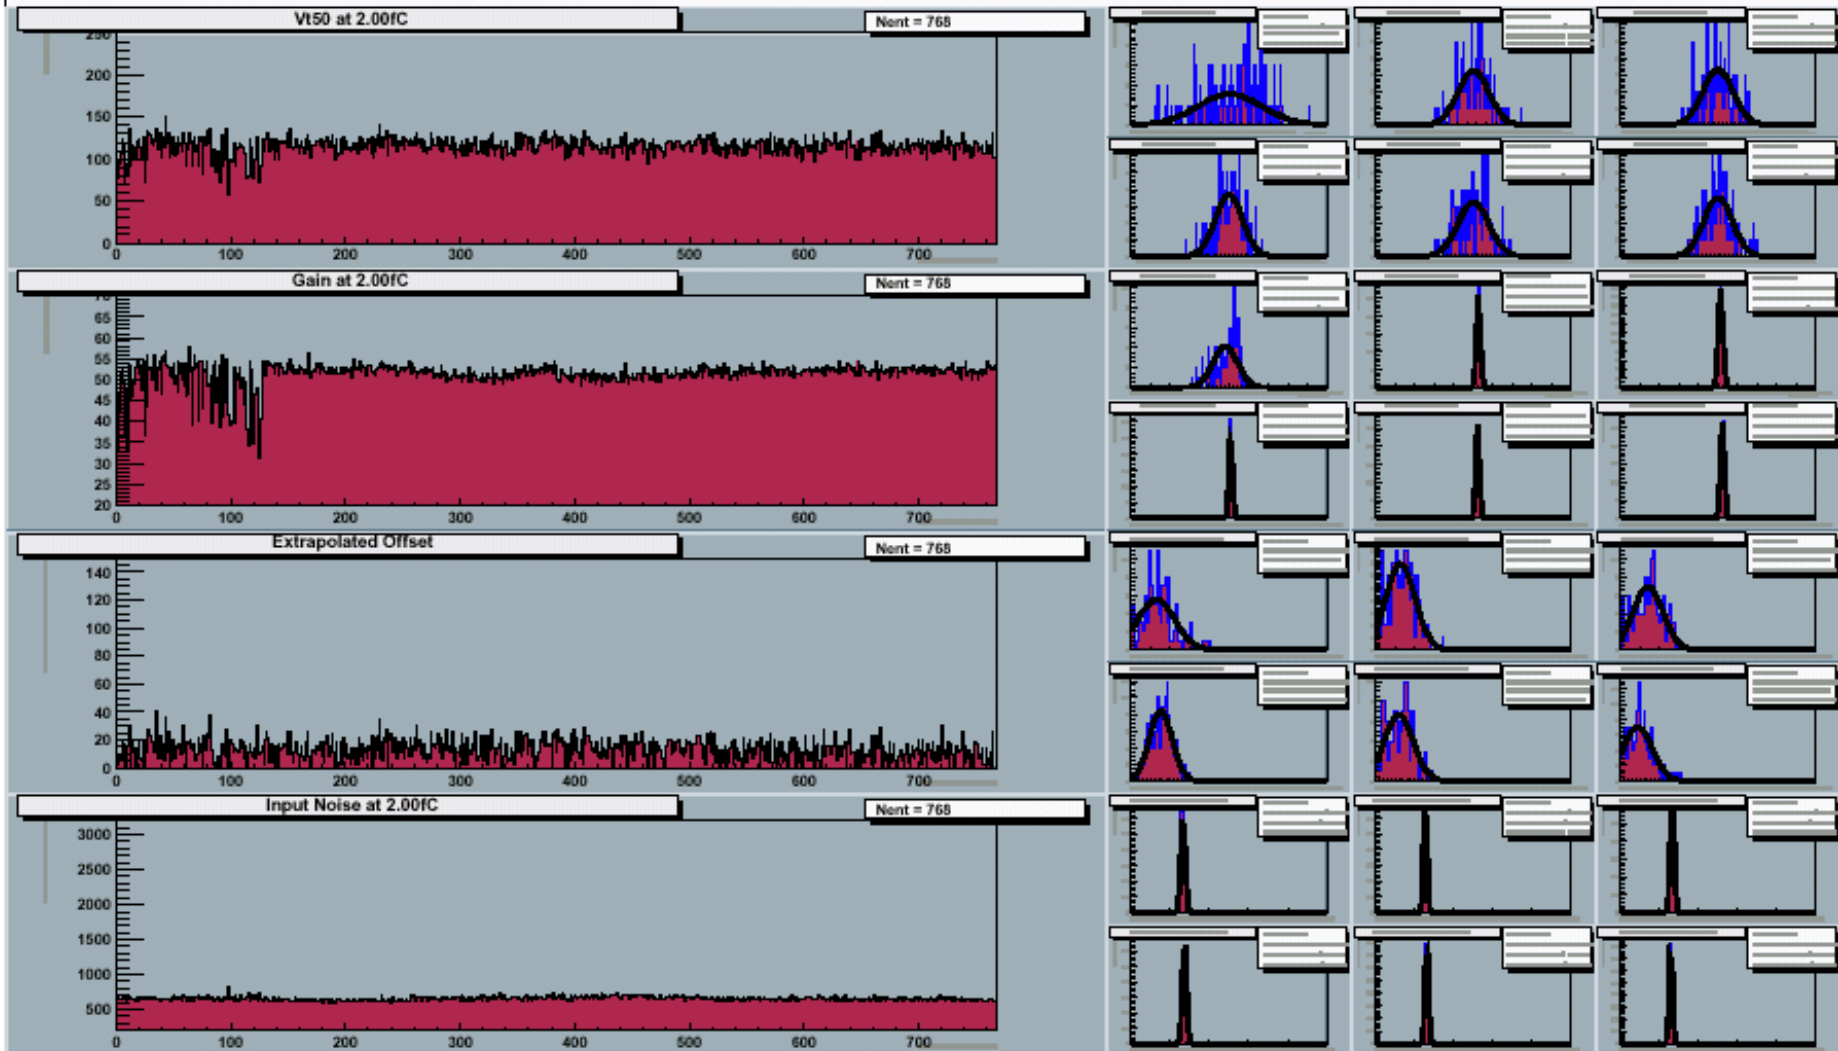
Vt50 at 2.00fC
Nent = 768
250
200
150
100
50
0
0 100 200 300 400 500 600 700

Gain at 2.00fC
Nent = 768
70
65
60
55
50
45
40
35
30
25
20
0 100 200 300 400 500 600 700

Extrapolated Offset
Nent = 768
140
120
100
80
60
40
20
0
0 100 200 300 400 500 600 700

Input Noise at 2.00fC
Nent = 768
3000
2500
2000
1500
1000
500
0 100 200 300 400 500 600 700